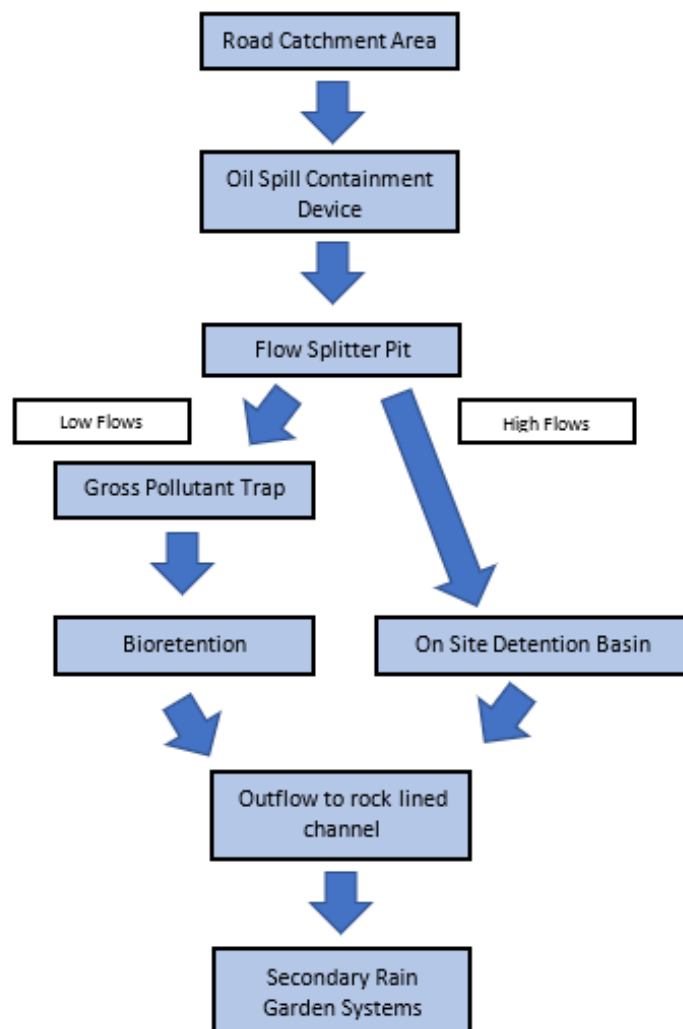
Road Catchment Area

Oil Spill Containment Device

Flow Splitter Pit

Low Flows

High Flows

Gross Pollutant Trap

Bioretention

On Site Detention Basin

Outflow to rock lined channel

Secondary Rain Garden Systems